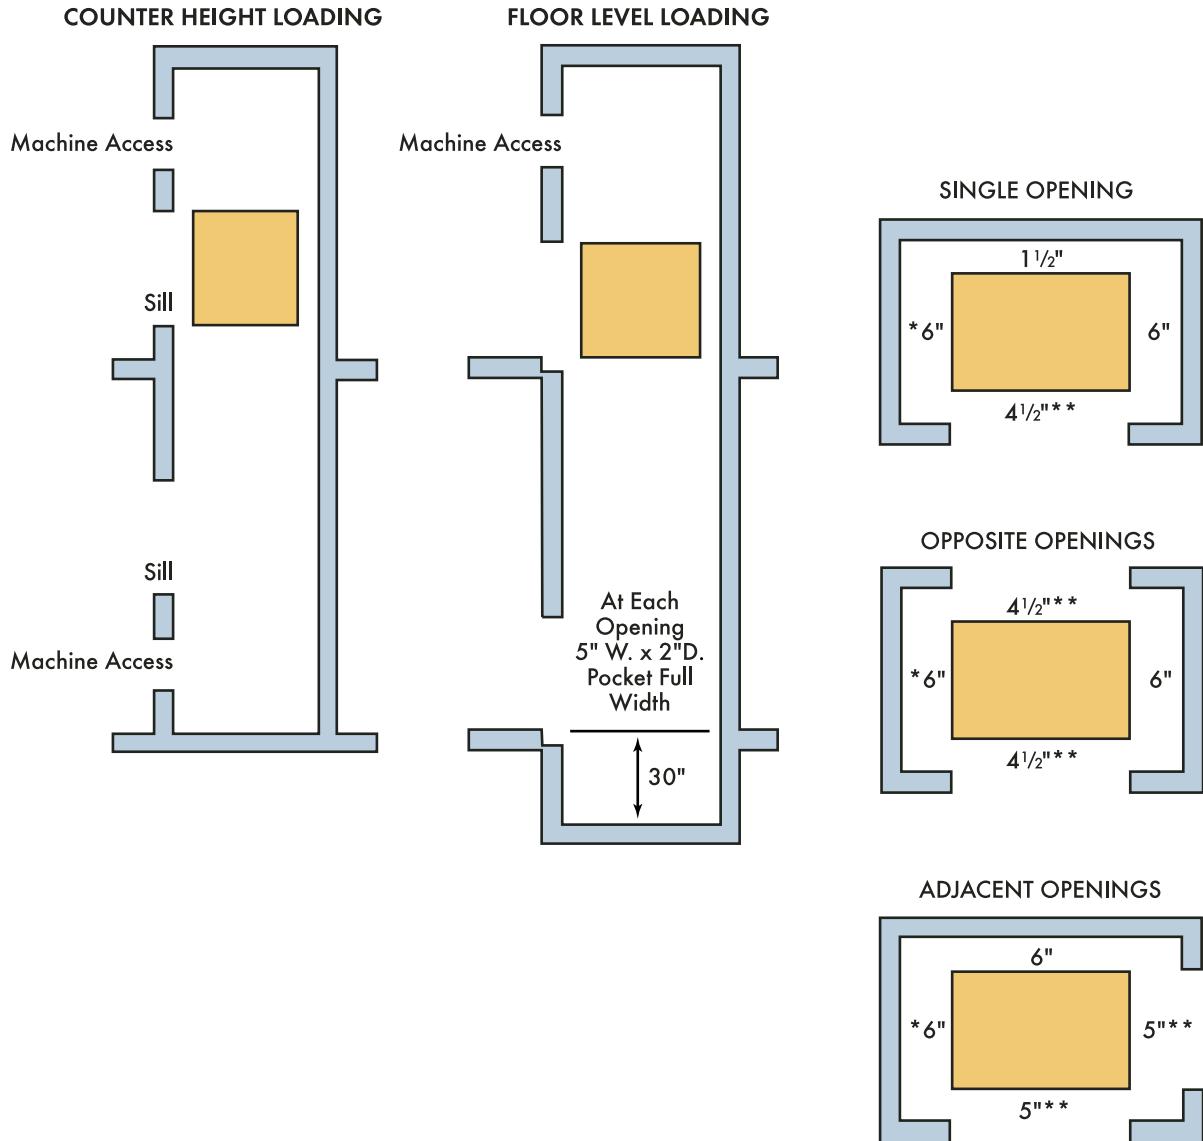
COUNTER HEIGHT LOADING

Machine Access

Sill

Sill

Machine Access

FLOOR LEVEL LOADING

Machine Access

At Each Opening 5" W. x 2"D. Pocket Full Width

30"

SINGLE OPENING

$1\frac{1}{2}$"

*6"

6"

$4\frac{1}{2}$"**

OPPOSITE OPENINGS

$4\frac{1}{2}$"**

*6"

6"

$4\frac{1}{2}$"**

ADJACENT OPENINGS

6"

*6"

5"**

5"**